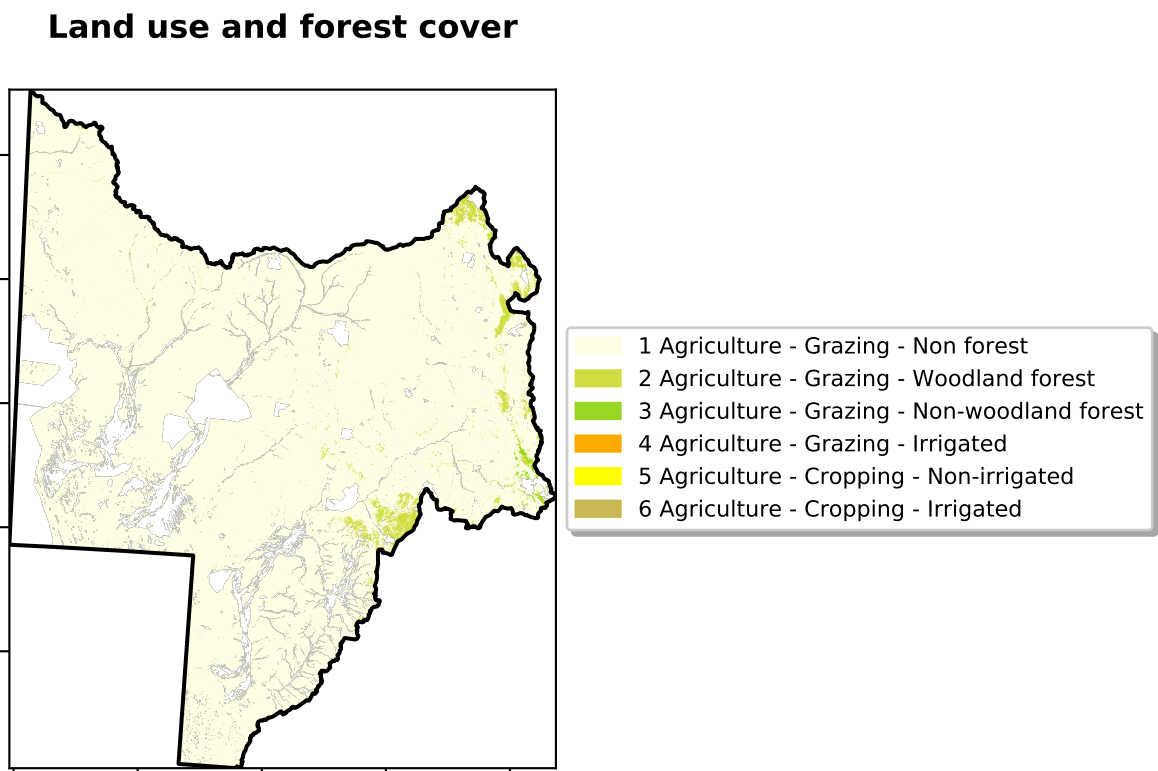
Land use and forest cover

1 Agriculture - Grazing - Non forest
2 Agriculture - Grazing - Woodland forest
3 Agriculture - Grazing - Non-woodland forest
4 Agriculture - Grazing - Irrigated
5 Agriculture - Cropping - Non-irrigated
6 Agriculture - Cropping - Irrigated